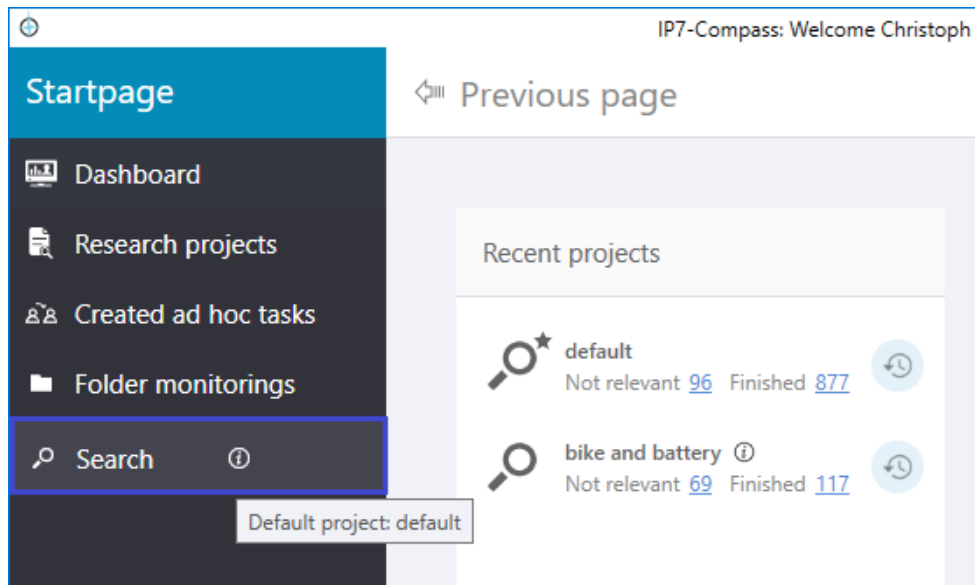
IP7-Compass: Welcome Christoph

Startpage

Previous page

Dashboard

Research projects

Created ad hoc tasks

Folder monitorings

Search

Default project: default

Recent projects

default
Not relevant 96 Finished 877

bike and battery
Not relevant 69 Finished 117